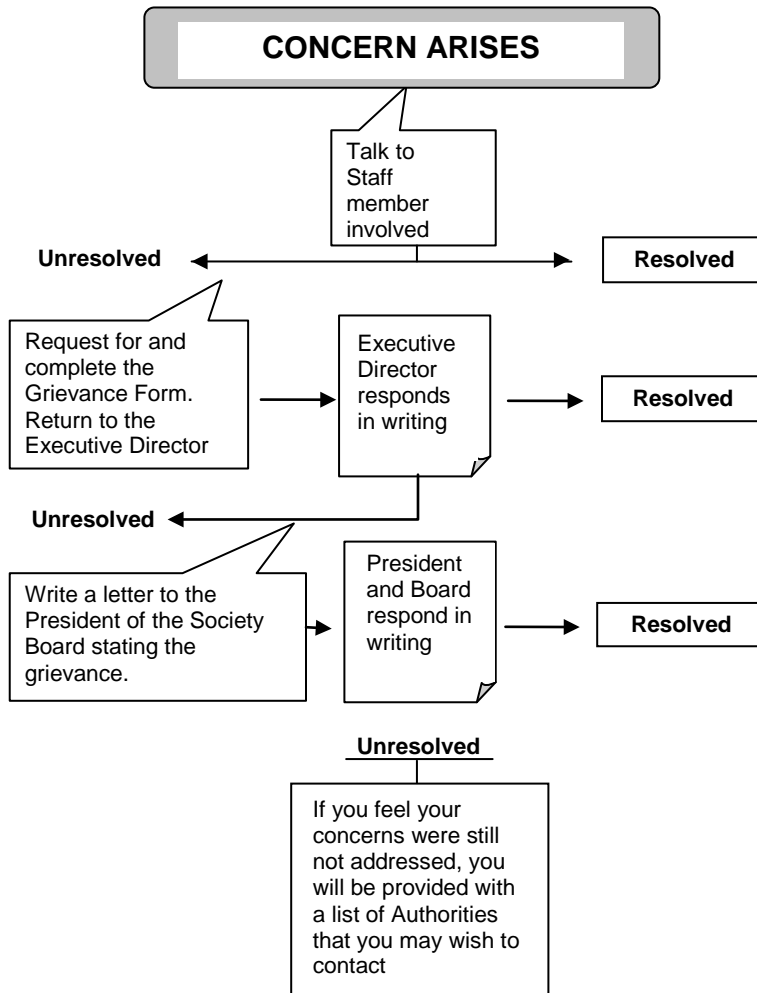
CONCERN ARISES

Talk to Staff member involved

Unresolved

Resolved

Request for and complete the Grievance Form. Return to the Executive Director

Executive Director responds in writing

Resolved

Unresolved

Write a letter to the President of the Society Board stating the grievance.

President and Board respond in writing

Resolved

Unresolved

If you feel your concerns were still not addressed, you will be provided with a list of Authorities that you may wish to contact